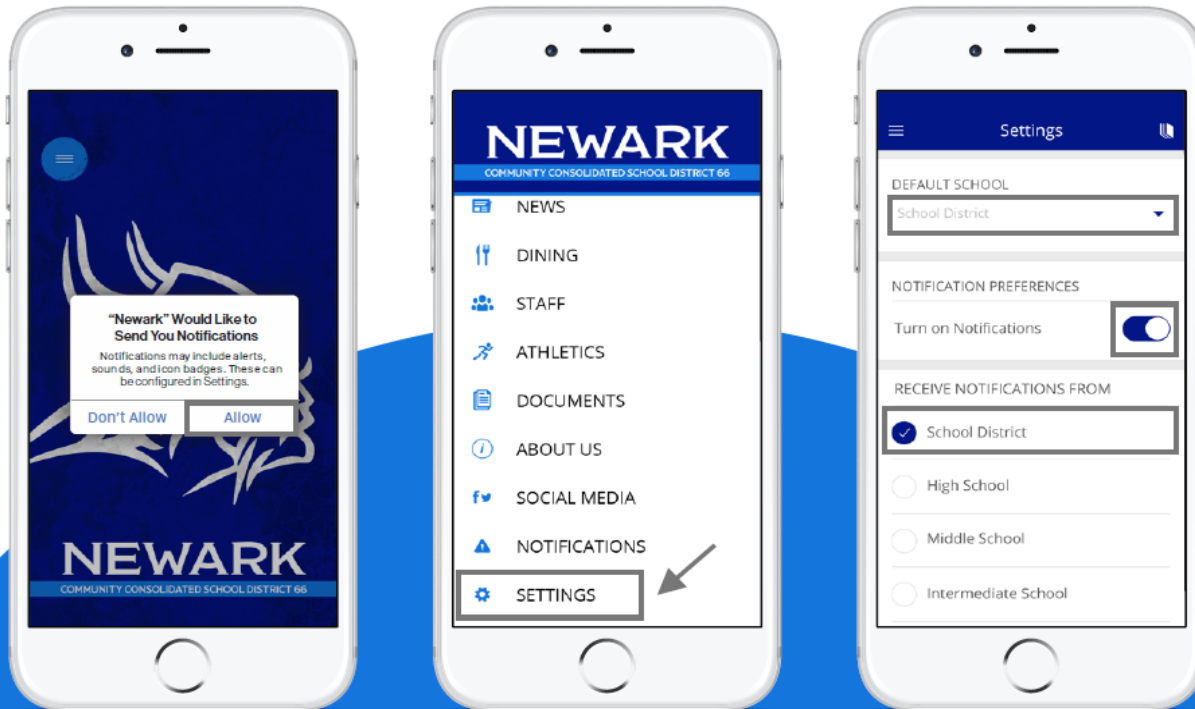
"Newark" Would Like to Send You Notifications

Notifications may include alerts, sounds, and icon badges. These can be configured in Settings.

Don't Allow

Allow

NEWARK

COMMUNITY CONSOLIDATED SCHOOL DISTRICT 66

NEWARK

COMMUNITY CONSOLIDATED SCHOOL DISTRICT 66

NEWS

DINING

STAFF

ATHLETICS

DOCUMENTS

ABOUT US

SOCIAL MEDIA

NOTIFICATIONS

SETTINGS

Settings

DEFAULT SCHOOL

School District

NOTIFICATION PREFERENCES

Turn on Notifications

RECEIVE NOTIFICATIONS FROM

School District

High School

Middle School

Intermediate School